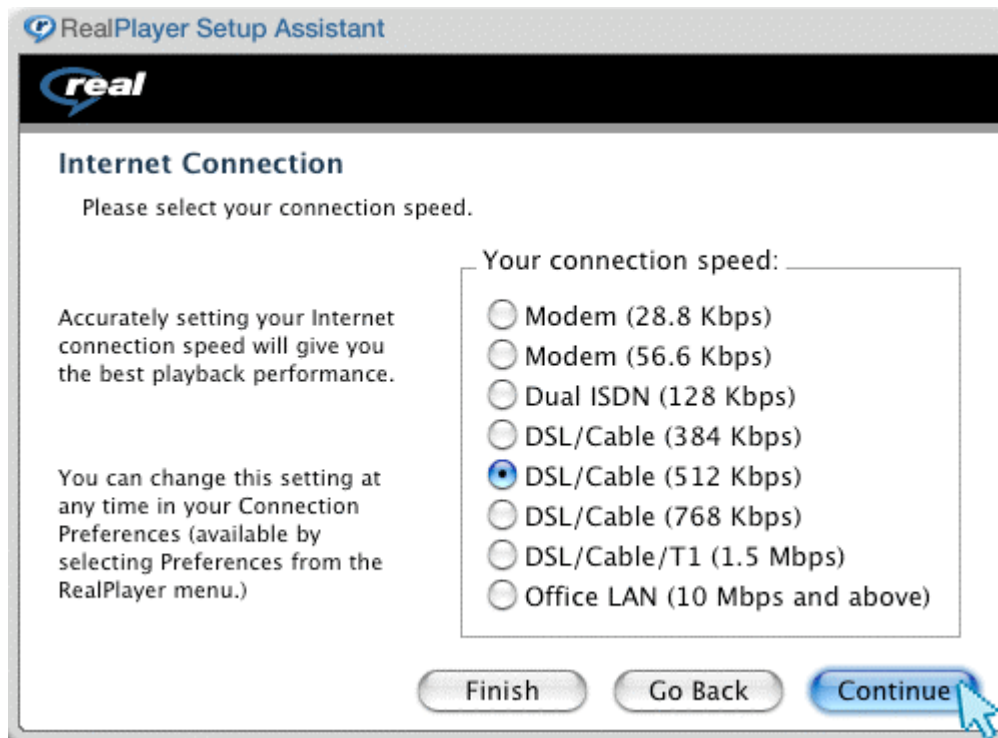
RealPlayer Setup Assistant

real

Internet Connection

Please select your connection speed.

Accurately setting your Internet connection speed will give you the best playback performance.

You can change this setting at any time in your Connection Preferences (available by selecting Preferences from the RealPlayer menu.)

Your connection speed:

Modem (28.8 Kbps)
Modem (56.6 Kbps)
Dual ISDN (128 Kbps)
DSL/Cable (384 Kbps)
DSL/Cable (512 Kbps)
DSL/Cable (768 Kbps)
DSL/Cable/T1 (1.5 Mbps)
Office LAN (10 Mbps and above)

Finish
Go Back
Continue